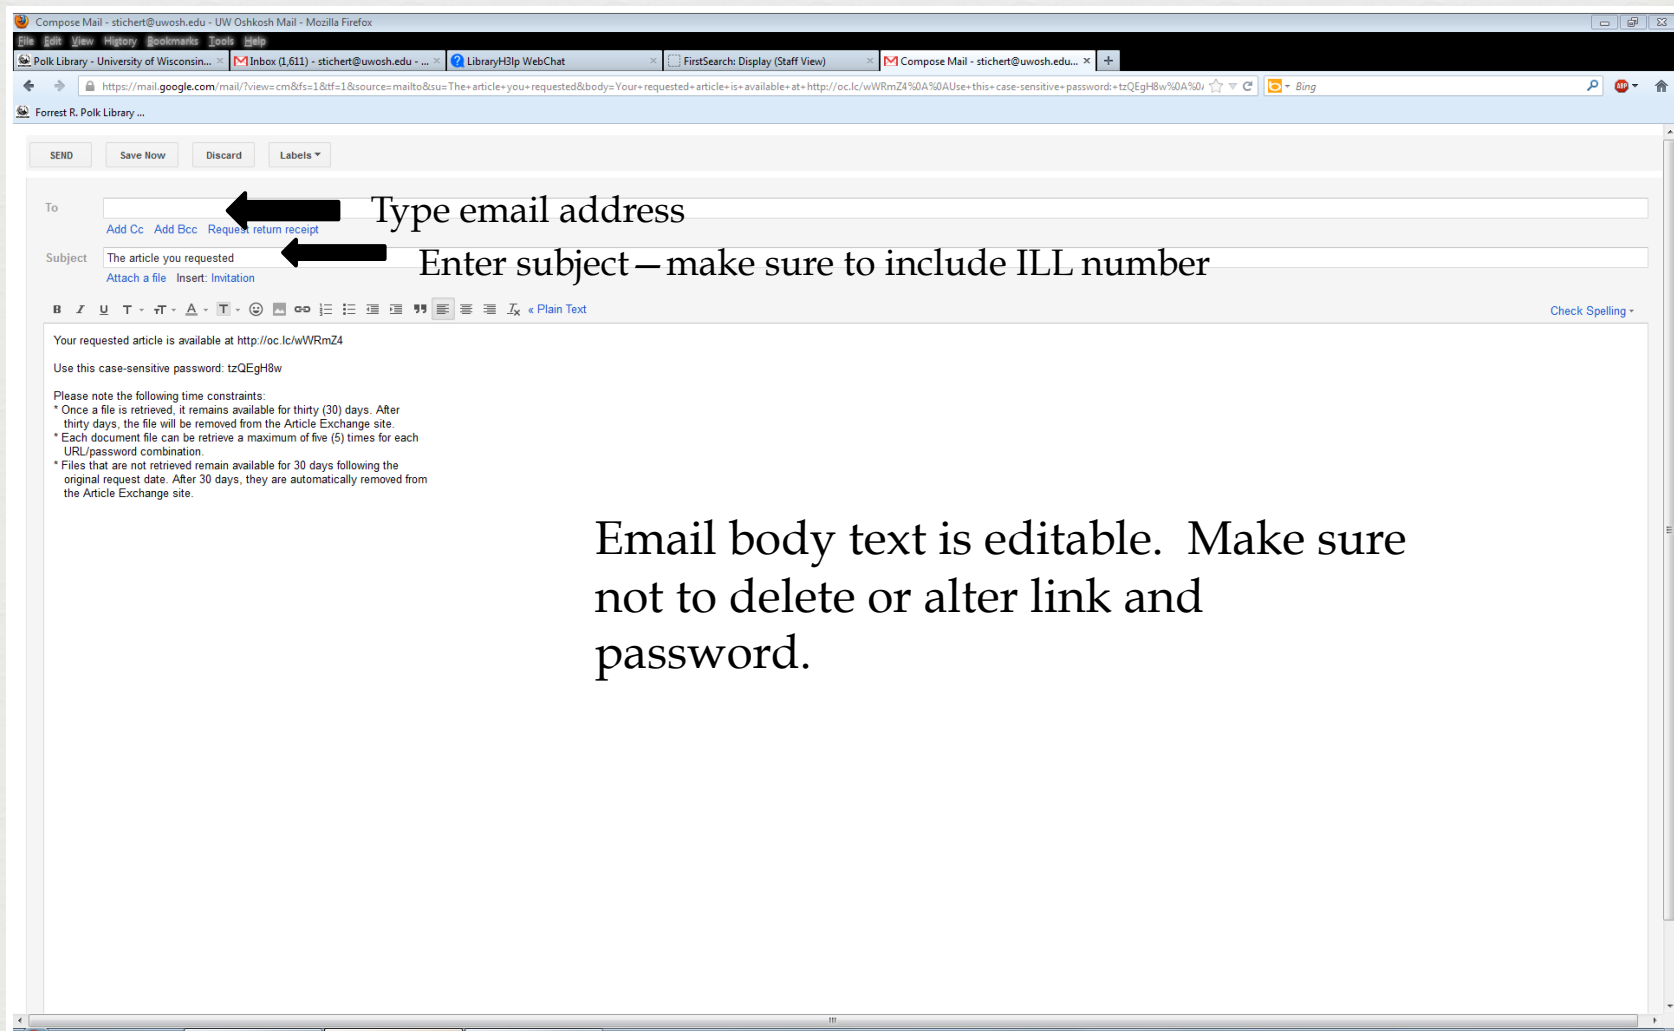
Compose Mail - stichert@uwosh.edu - UW Oshkosh Mail - Mozilla Firefox

File Edit View History Bookmarks Tools Help

Polk Library - University of Wisconsin... × Inbox (1,611) - stichert@uwosh.edu - ... × LibraryH3lp WebChat × FirstSearch: Display (Staff View) × Compose Mail - stichert@uwosh.edu... × +

https://mail.google.com/mail/?view=cm&fs=1&tf=1&source=mailto&su=The+article+you+requested&body=Your+requested+article+is+available+at+http://oc.lc/wWRmZ4%0A%0AUse+this+case-sensitive+password:+tzQEgH8w%0A%0

Bing

Forrest R. Polk Library ...

SEND Save Now Discard Labels

To

Type email address

Add Cc Add Bcc Request return receipt

Subject The article you requested

Enter subject—make sure to include ILL number

Attach a file Insert: Invitation

« Plain Text

Check Spelling

Your requested article is available at http://oc.lc/wWRmZ4

Use this case-sensitive password: tzQEgH8w

Please note the following time constraints:
* Once a file is retrieved, it remains available for thirty (30) days. After thirty days, the file will be removed from the Article Exchange site.
* Each document file can be retrieve a maximum of five (5) times for each URL/password combination.
* Files that are not retrieved remain available for 30 days following the original request date. After 30 days, they are automatically removed from the Article Exchange site.

Email body text is editable. Make sure not to delete or alter link and password.